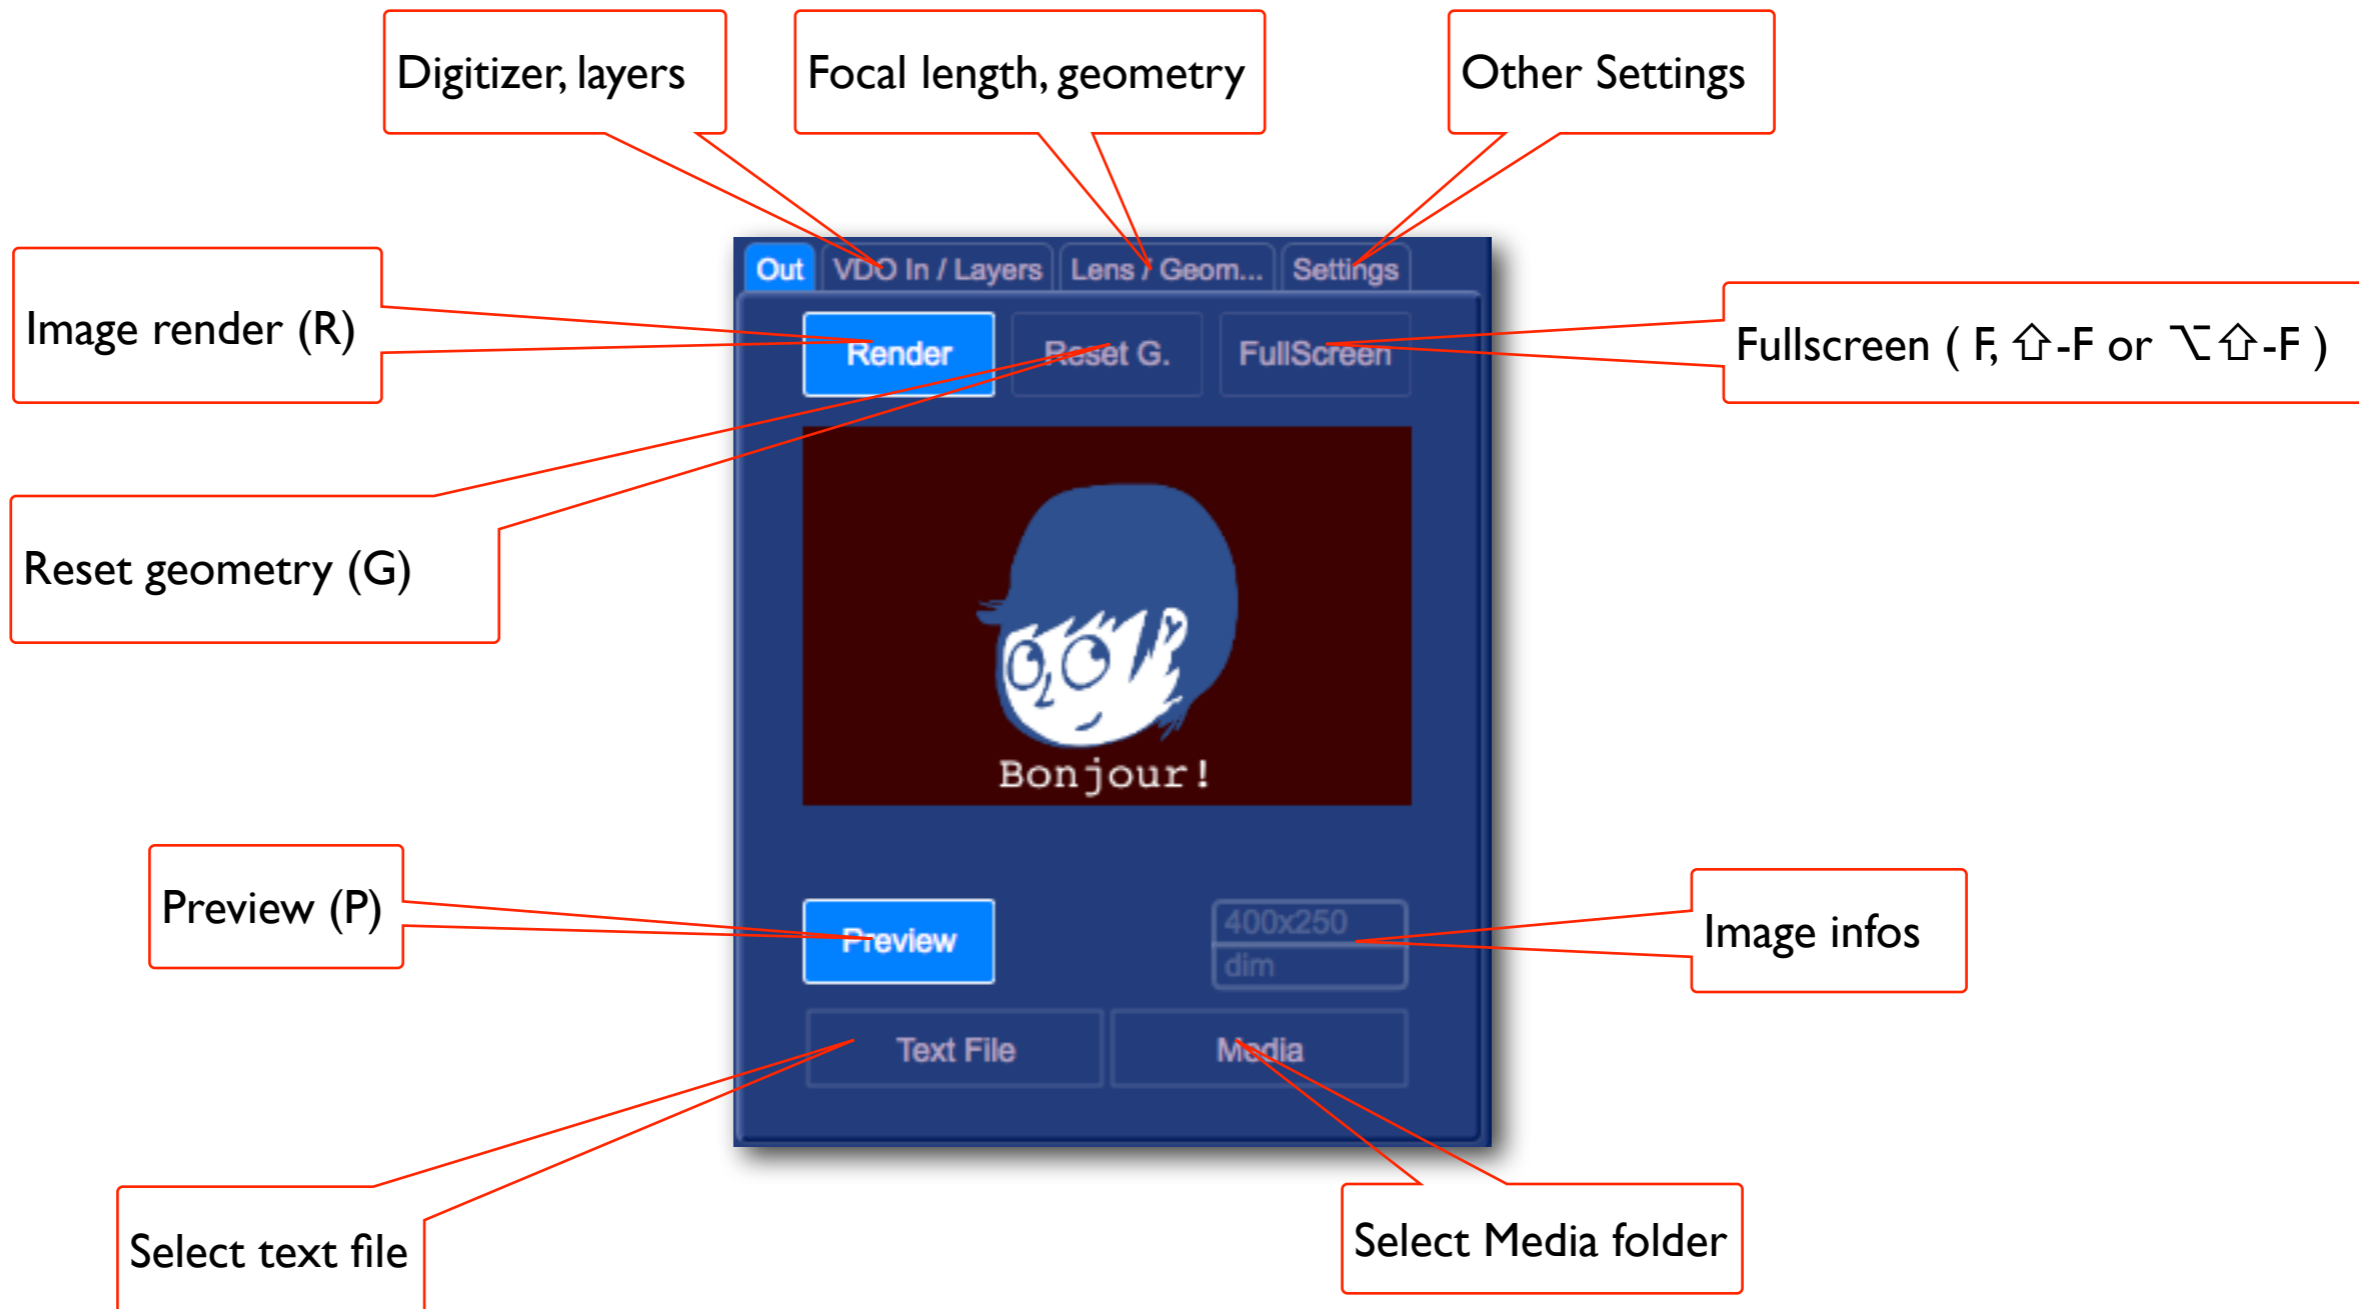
Digitizer, layers

Focal length, geometry

Other Settings

Image render (R)

Out

VDO In / Layers

Lens / Geom...

Settings

Render

Reset G.

FullScreen

Fullscreen ( F, ⇧-F or ⌥⇧-F )

Reset geometry (G)

Bonjour!

Preview (P)

Preview

400x250

dim

Image infos

Text File

Media

Select text file

Select Media folder